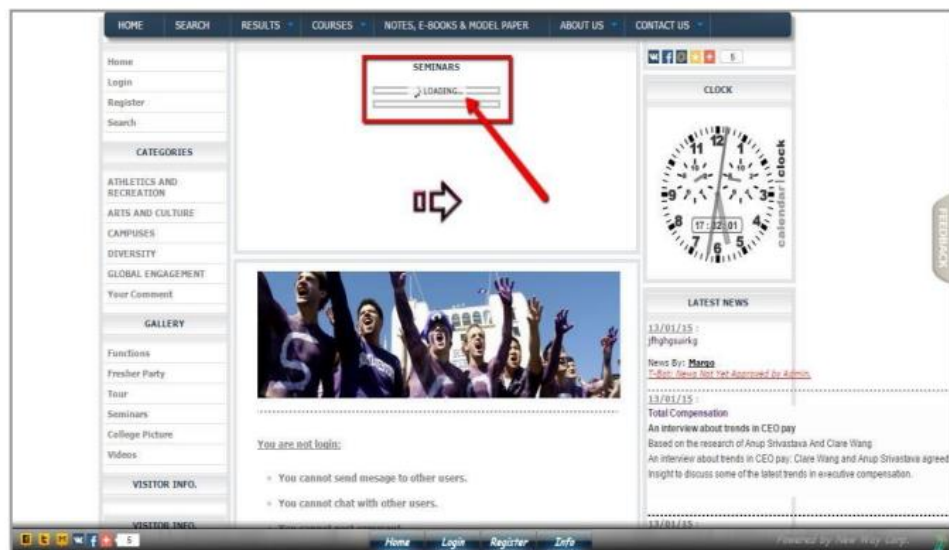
HOME SEARCH RESULTS COURSES NOTES, E-BOOKS & MODEL PAPER ABOUT US CONTACT US

Home
Login
Register
Search

CATEGORIES

ATHLETICS AND RECREATION
ARTS AND CULTURE
CAMPUSES
DIVERSITY
GLOBAL ENGAGEMENT
Your Comment

GALLERY

Functions
Fresher Party
Tour
Seminars
College Picture
Videos

VISITOR INFO.

VISITOR INFO.

SEMINARS

LOADING...

You are not login:

You cannot send mesage to other users.

You cannot chat with other users.

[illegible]

5

CLOCK

12 1 2 3 4 5 6 7 8 9 10 11

17 : 32 : 01

calendar | clock

FEEDBACK

LATEST NEWS

13/01/15 :
jfhghgsuirkg

News By: Margo
T-Bot: News Not Yet Approved by Admin.

13/01/15 :
Total Compensation
An interview about trends in CEO pay
Based on the research of Anup Srivastava And Clare Wang.
An interview about trends in CEO pay: Clare Wang and Anup Srivastava agreed insight to discuss some of the latest trends in executive compensation.

13/01/15 :

5

Home Login Register Info

Powered by New Way Corp.